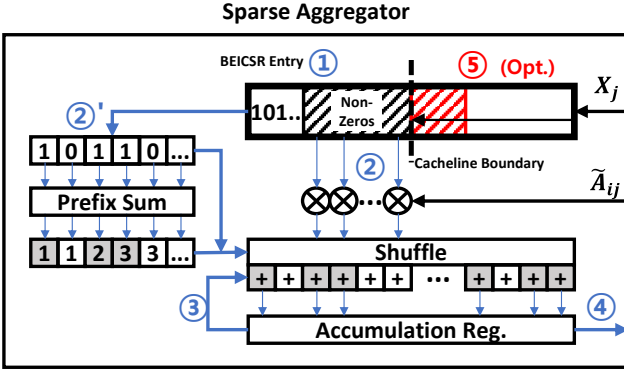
Sparse Aggregator

BEICSR Entry ①

⑤ (Opt.)

$X_j$

②'

101..

Non-Zeros

1 0 1 1 0 ...

Prefix Sum

1 1 2 3 3 ...

②

Cacheline Boundary

$\widetilde{A}_{ij}$

⊗ ⊗ ... ⊗

Shuffle

+ + + + + + ... + + + +

③

Accumulation Reg.

④